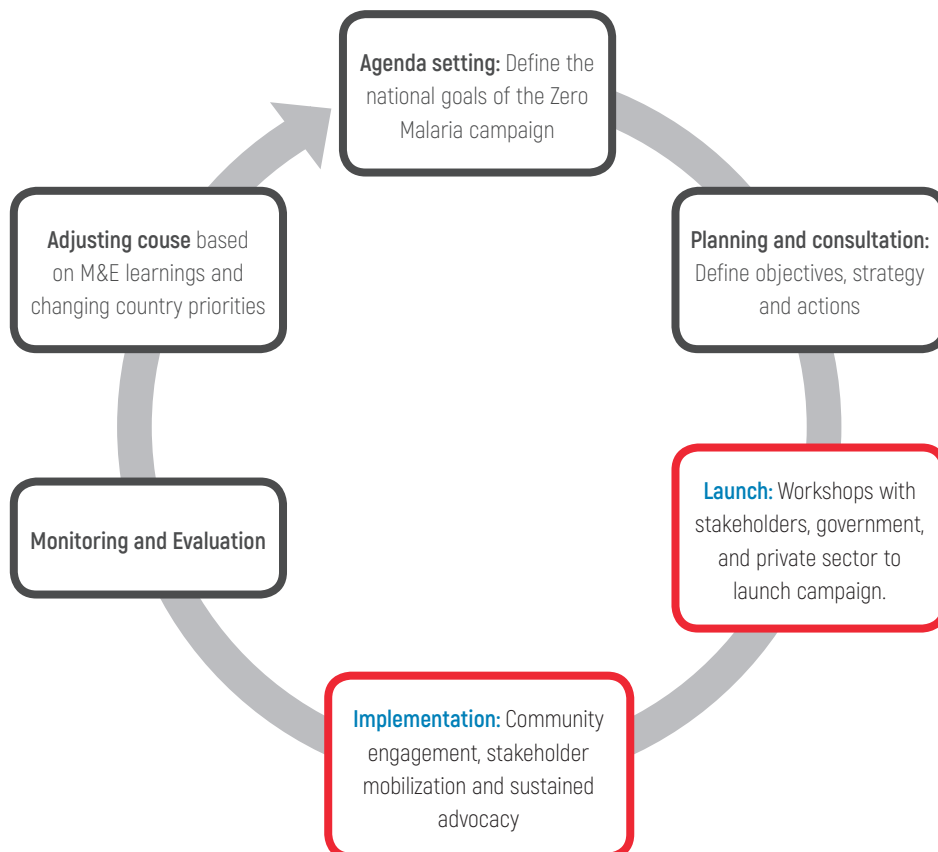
**Agenda setting:** Define the national goals of the Zero Malaria campaign

**Planning and consultation:** Define objectives, strategy and actions

**Launch:** Workshops with stakeholders, government, and private sector to launch campaign.

**Implementation:** Community engagement, stakeholder mobilization and sustained advocacy

**Monitoring and Evaluation**

**Adjusting couse** based on M&E learnings and changing country priorities